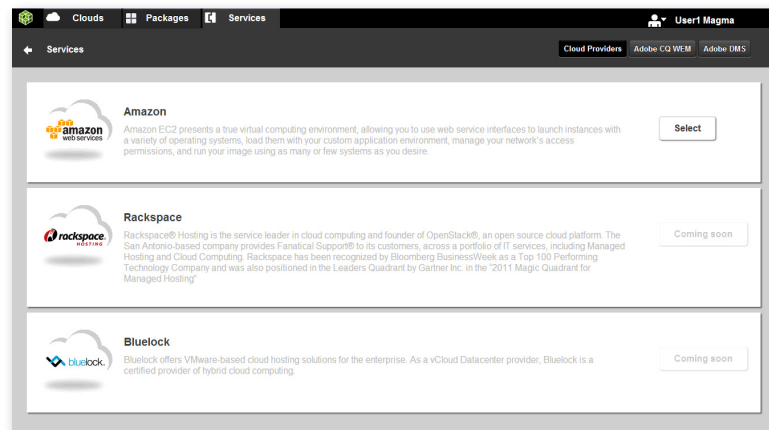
Clouds Packages Services User1 Magma

Services

Cloud Providers Adobe CQ WEM Adobe DMS

amazon web services

Amazon

Amazon EC2 presents a true virtual computing environment, allowing you to use web service interfaces to launch instances with a variety of operating systems, load them with your custom application environment, manage your network's access permissions, and run your image using as many or few systems as you desire.

Select

rackspace. HOSTING

Rackspace

Rackspace® Hosting is the service leader in cloud computing and founder of OpenStack®, an open source cloud platform. The San Antonio-based company provides Fanatical Support® to its customers, across a portfolio of IT services, including Managed Hosting and Cloud Computing. Rackspace has been recognized by Bloomberg BusinessWeek as a Top 100 Performing Technology Company and was also positioned in the Leaders Quadrant by Gartner Inc. in the "2011 Magic Quadrant for Managed Hosting"

Coming soon

bluelock.

Bluelock

Bluelock offers VMware-based cloud hosting solutions for the enterprise. As a vCloud Datacenter provider, Bluelock is a certified provider of hybrid cloud computing.

Coming soon